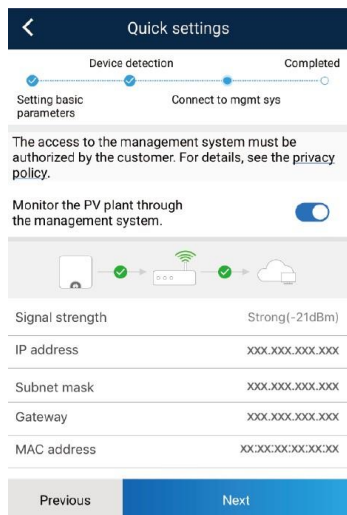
Quick settings

Device detection
Completed
Setting basic parameters
Connect to mgmt sys

The access to the management system must be authorized by the customer. For details, see the privacy policy.

Monitor the PV plant through the management system.

| | |
|---|---|
| Signal strength | Strong(-21dBm) |
| IP address | XXX.XXX.XXX.XXX |
| Subnet mask | XXX.XXX.XXX.XXX |
| Gateway | XXX.XXX.XXX.XXX |
| MAC address | XX:XX:XX:XX:XX:XX |

Previous
Next